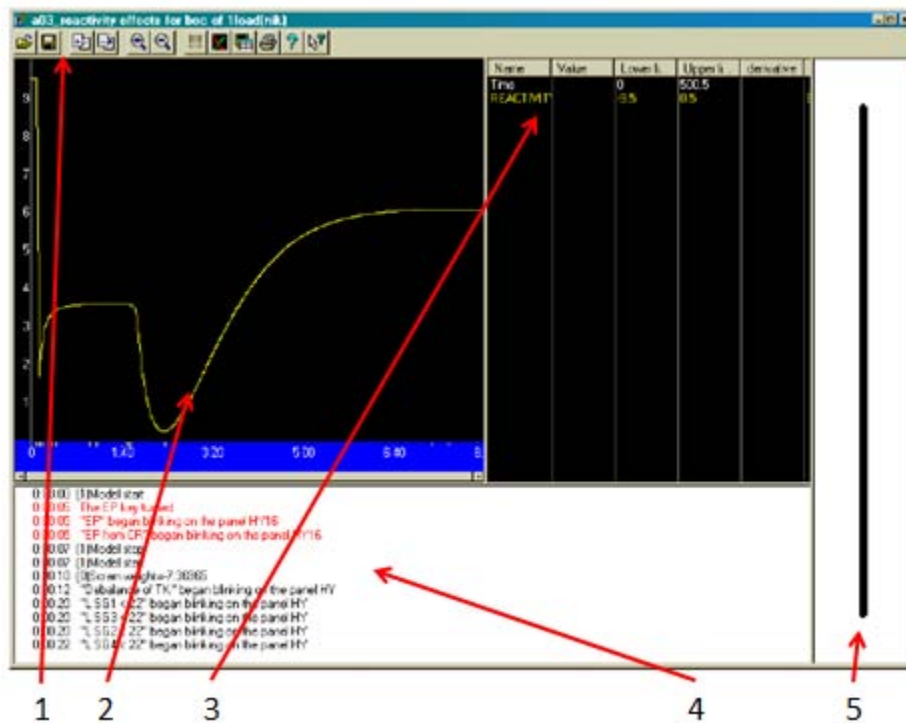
a03_reactivity effects for boc of 1load(nlk)

9
8
7
6
5
4
3
2
1

0  1.40  3.20  5.00  6.40  8

| Name | Value | Lower li | Upper li | derivative |
|---|---|---|---|---|
| Time | | 0 | 500.5 | |
| REACTIVIT | | -9.5 | 9.5 | |

0:00:00 [1]Model start
0:00:05 The EP key turned
0:00:05 "EP" began blinking on the panel HY16
0:00:05 "EP from CR" began blinking on the panel HY16
0:00:07 [1]Model stop
0:00:07 [1]Model start
0:00:10 [3]Scram weights=7.36365
0:00:12 "Disbalance of TK" began blinking on the panel HY
0:00:20 "LSG1 < 22" began blinking on the panel HY
0:00:20 "LSG3 < 22" began blinking on the panel HY
0:00:20 "LSG2 < 22" began blinking on the panel HY
0:00:22 "LSG4 < 22" began blinking on the panel HY

1  2  3  4  5